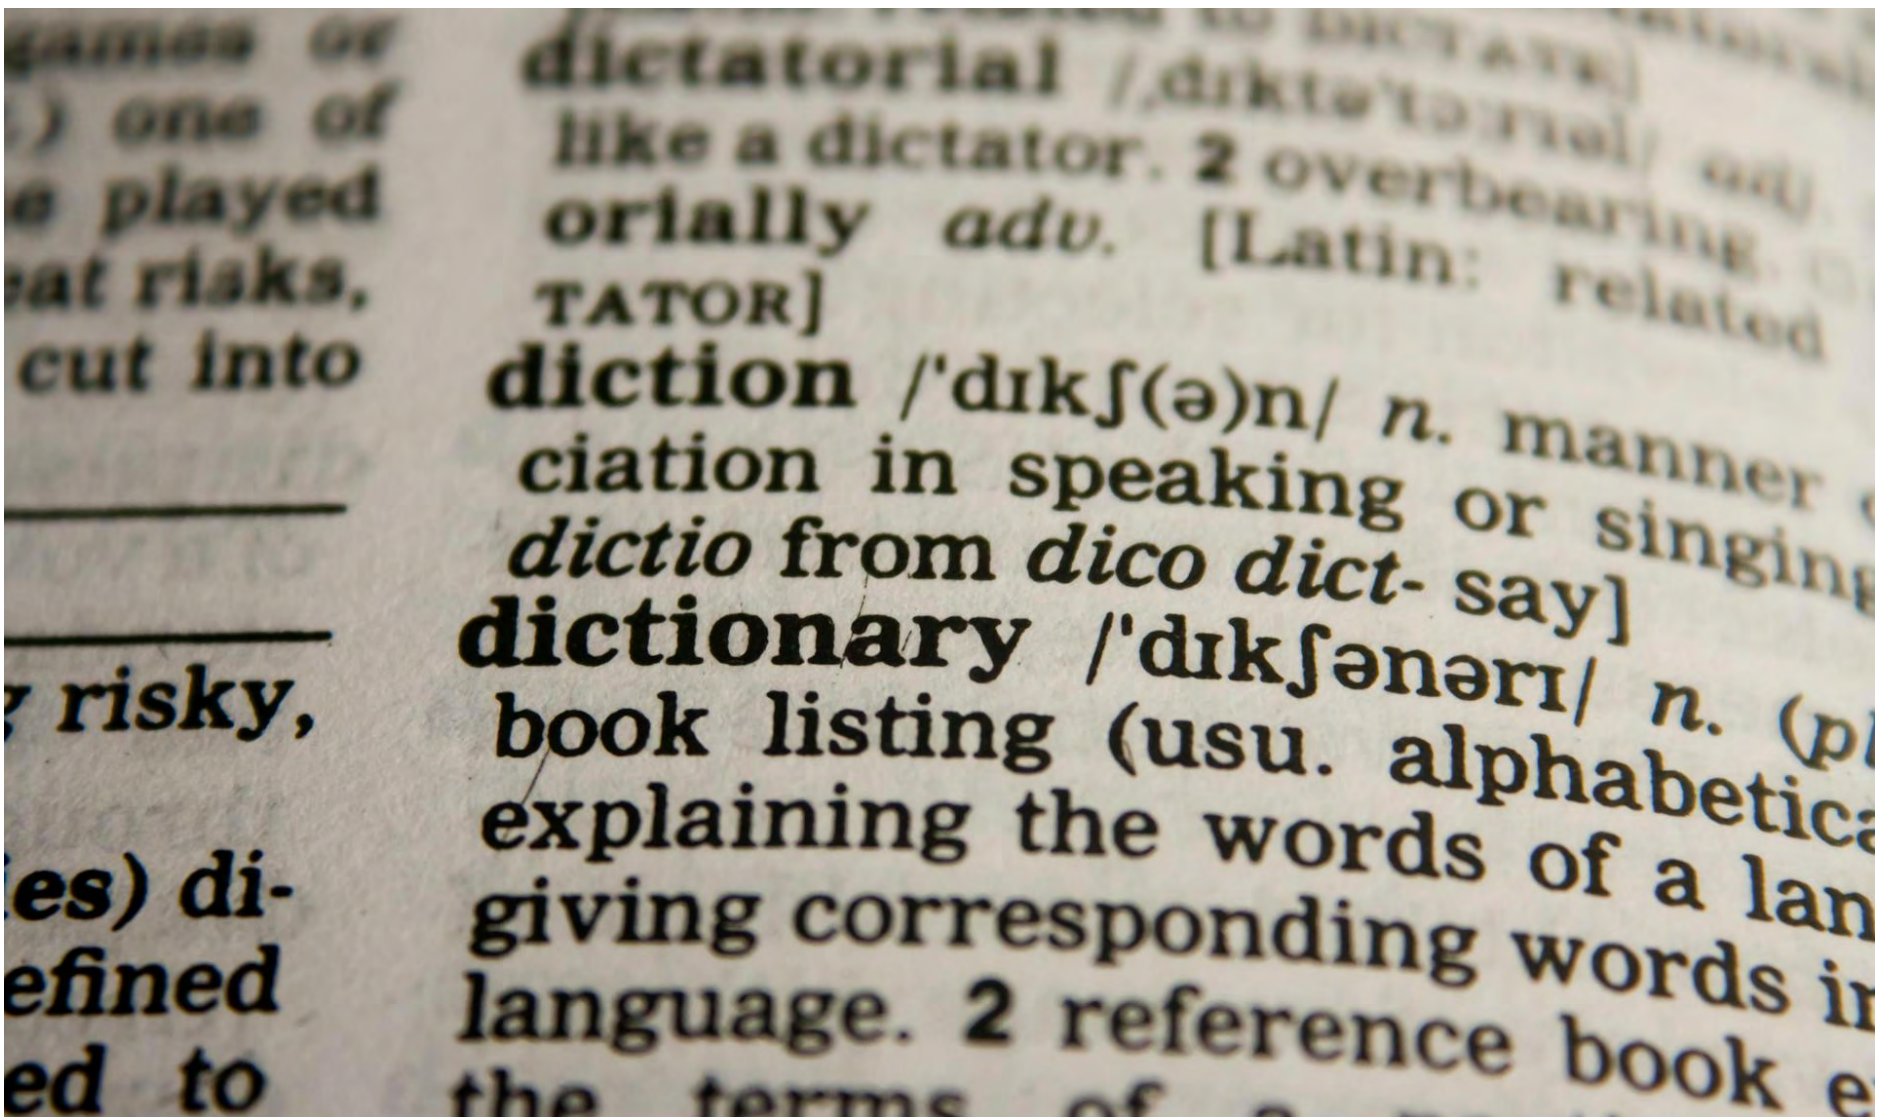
games or
) one of
played
at risks,
cut into

risky,

es) di-
efined
ed to

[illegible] dictatorial /ˌdɪktəˈtɔːrɪəl/ adj. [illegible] like a dictator. 2 overbearing. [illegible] orially adv. [Latin: related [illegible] TATOR]
diction /ˈdɪkʃ(ə)n/ n. manner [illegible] ciation in speaking or singing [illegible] dictio from dico dict- say]
dictionary /ˈdɪkʃənərɪ/ n. (p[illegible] book listing (usu. alphabetica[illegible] explaining the words of a lan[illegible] giving corresponding words i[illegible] language. 2 reference book e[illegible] the terms of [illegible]